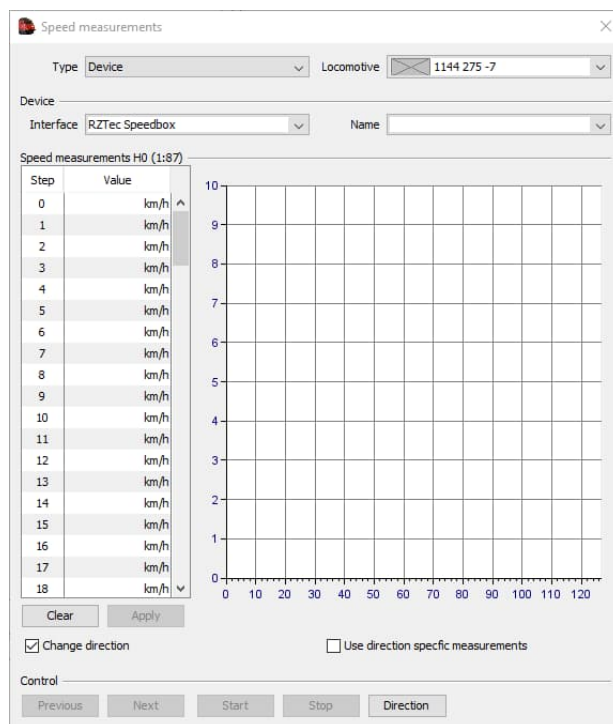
Speed measurements

Type Device

Locomotive 1144 275 -7

Device

Interface RZTec Speedbox

Name

Speed measurements H0 (1:87)

| Step | Value |
|---|---|
| 0 | km/h |
| 1 | km/h |
| 2 | km/h |
| 3 | km/h |
| 4 | km/h |
| 5 | km/h |
| 6 | km/h |
| 7 | km/h |
| 8 | km/h |
| 9 | km/h |
| 10 | km/h |
| 11 | km/h |
| 12 | km/h |
| 13 | km/h |
| 14 | km/h |
| 15 | km/h |
| 16 | km/h |
| 17 | km/h |
| 18 | km/h |

10
9
8
7
6
5
4
3
2
1
0

0 10 20 30 40 50 60 70 80 90 100 110 120

Clear Apply

Change direction

Use direction specfic measurements

Control

Previous Next Start Stop Direction